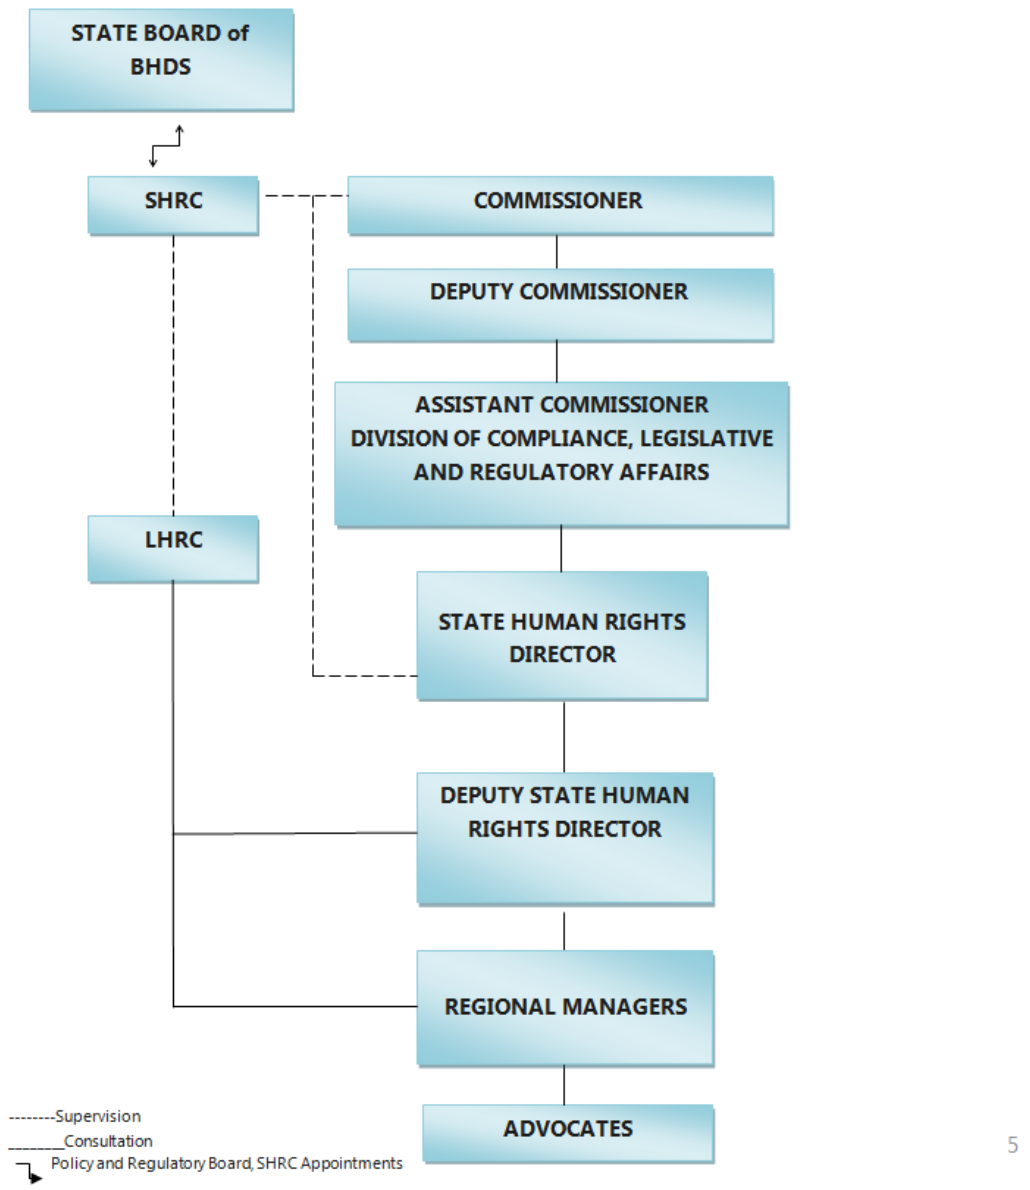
STATE BOARD of BHDS

SHRC

COMMISSIONER

DEPUTY COMMISSIONER

ASSISTANT COMMISSIONER DIVISION OF COMPLIANCE, LEGISLATIVE AND REGULATORY AFFAIRS

LHRC

STATE HUMAN RIGHTS DIRECTOR

DEPUTY STATE HUMAN RIGHTS DIRECTOR

REGIONAL MANAGERS

ADVOCATES

--------Supervision
_______Consultation
Policy and Regulatory Board, SHRC Appointments

5